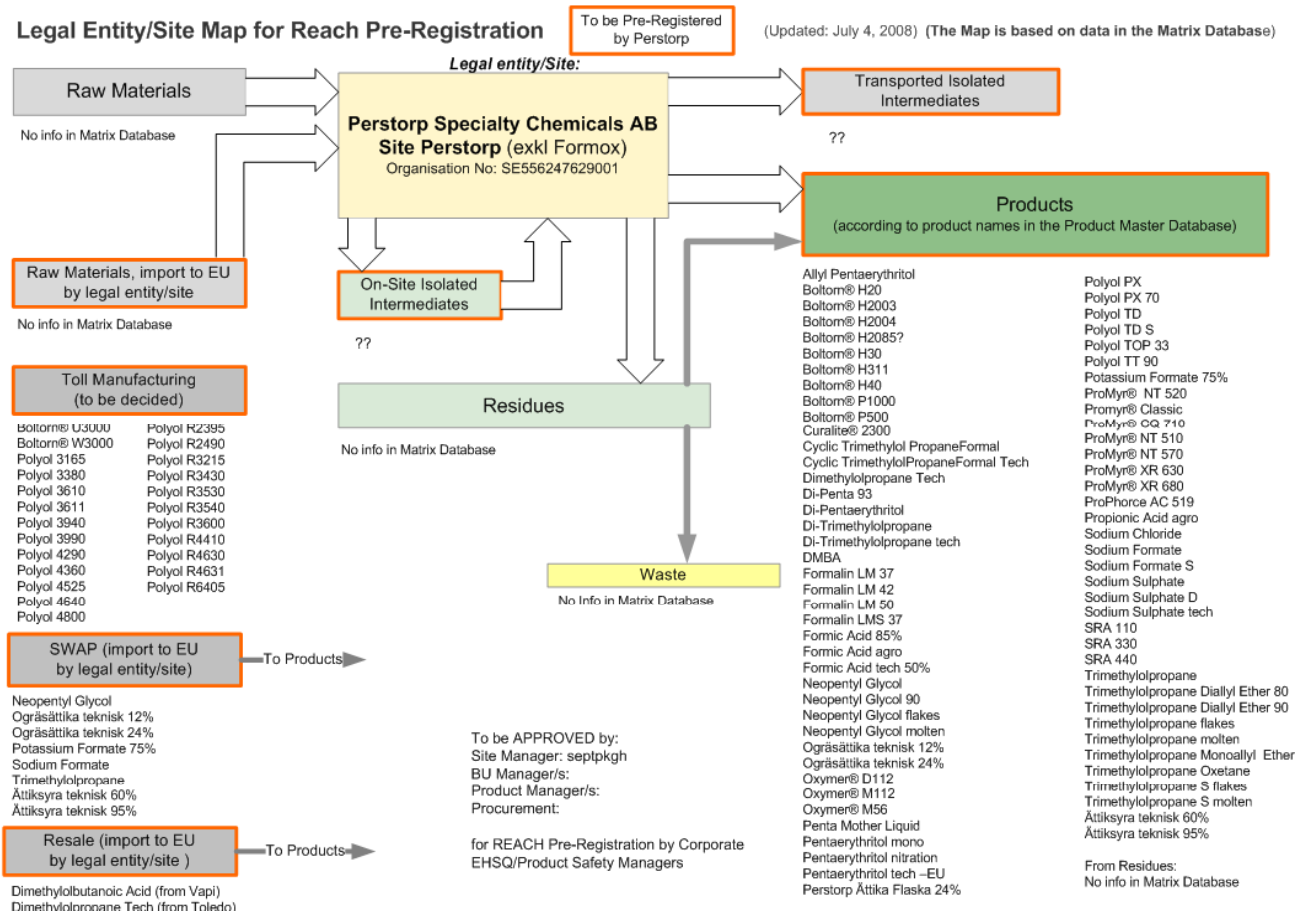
Legal Entity/Site Map for Reach Pre-Registration

To be Pre-Registered by Perstorp

(Updated: July 4, 2008) (The Map is based on data in the Matrix Database)

Raw Materials

No info in Matrix Database

Legal entity/Site:

Perstorp Specialty Chemicals AB
Site Perstorp (exkl Formox)
Organisation No: SE556247629001

Transported Isolated Intermediates

??

Products
(according to product names in the Product Master Database)

Raw Materials, import to EU by legal entity/site

No info in Matrix Database

On-Site Isolated Intermediates

??

Toll Manufacturing
(to be decided)

Boltorn® U3000
Boltorn® W3000
Polyol 3165
Polyol 3380
Polyol 3610
Polyol 3611
Polyol 3940
Polyol 3990
Polyol 4290
Polyol 4360
Polyol 4525
Polyol 4640
Polyol 4800

Polyol R2395
Polyol R2490
Polyol R3215
Polyol R3430
Polyol R3530
Polyol R3540
Polyol R3600
Polyol R4410
Polyol R4630
Polyol R4631
Polyol R6405

Residues

No info in Matrix Database

Waste

No Info in Matrix Database

SWAP (import to EU by legal entity/site)

To Products

Neopentyl Glycol
Ogräsättika teknisk 12%
Ogräsättika teknisk 24%
Potassium Formate 75%
Sodium Formate
Trimethylolpropane
Ättiksyra teknisk 60%
Ättiksyra teknisk 95%

Resale (import to EU by legal entity/site )

To Products

Dimethylolbutanoic Acid (from Vapi)
Dimethylolpropane Tech (from Toledo)

To be APPROVED by:
Site Manager: septpkgh
BU Manager/s:
Product Manager/s:
Procurement:

for REACH Pre-Registration by Corporate EHSQ/Product Safety Managers

Allyl Pentaerythritol
Boltorn® H20
Boltorn® H2003
Boltorn® H2004
Boltorn® H2085?
Boltorn® H30
Boltorn® H311
Boltorn® H40
Boltorn® P1000
Boltorn® P500
Curalite® 2300
Cyclic Trimethylol PropaneFormal
Cyclic TrimethylolPropaneFormal Tech
Dimethylolpropane Tech
Di-Penta 93
Di-Pentaerythritol
Di-Trimethylolpropane
Di-Trimethylolpropane tech
DMBA
Formalin LM 37
Formalin LM 42
Formalin LM 50
Formalin LMS 37
Formic Acid 85%
Formic Acid agro
Formic Acid tech 50%
Neopentyl Glycol
Neopentyl Glycol 90
Neopentyl Glycol flakes
Neopentyl Glycol molten
Ogräsättika teknisk 12%
Ogräsättika teknisk 24%
Oxymer® D112
Oxymer® M112
Oxymer® M56
Penta Mother Liquid
Pentaerythritol mono
Pentaerythritol nitration
Pentaerythritol tech –EU
Perstorp Ättika Flaska 24%

Polyol PX
Polyol PX 70
Polyol TD
Polyol TD S
Polyol TOP 33
Polyol TT 90
Potassium Formate 75%
ProMyr® NT 520
Promyr® Classic
ProMyr® CQ 710
ProMyr® NT 510
ProMyr® NT 570
ProMyr® XR 630
ProMyr® XR 680
ProPhorce AC 519
Propionic Acid agro
Sodium Chloride
Sodium Formate
Sodium Formate S
Sodium Sulphate
Sodium Sulphate D
Sodium Sulphate tech
SRA 110
SRA 330
SRA 440
Trimethylolpropane
Trimethylolpropane Diallyl Ether 80
Trimethylolpropane Diallyl Ether 90
Trimethylolpropane flakes
Trimethylolpropane molten
Trimethylolpropane Monoallyl Ether
Trimethylolpropane Oxetane
Trimethylolpropane S flakes
Trimethylolpropane S molten
Ättiksyra teknisk 60%
Ättiksyra teknisk 95%

From Residues:
No info in Matrix Database